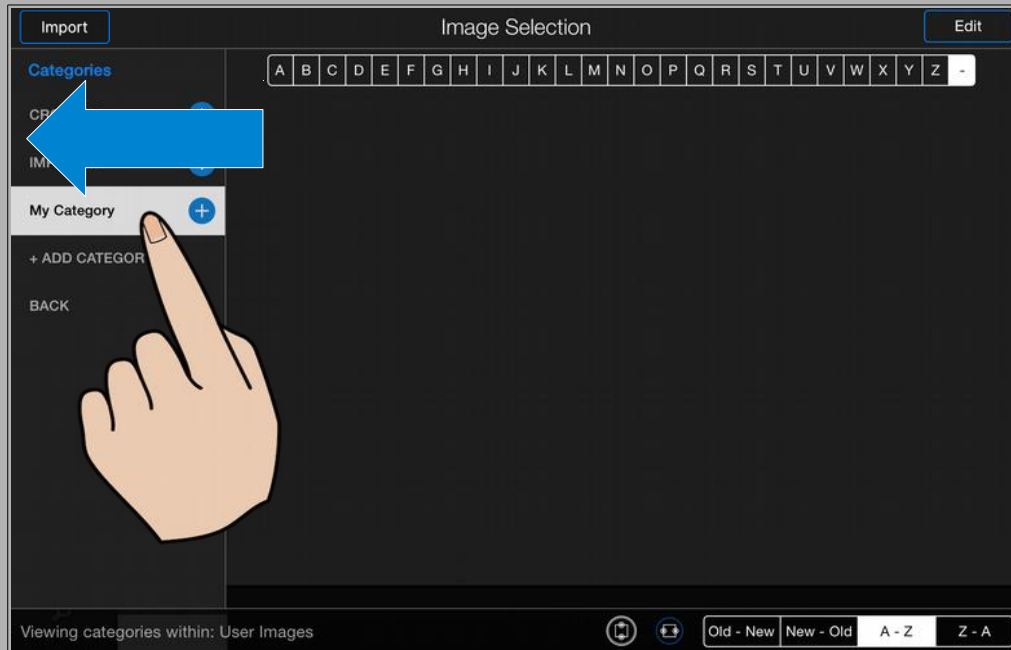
Import

Image Selection

Edit

Categories

A B C D E F G H I J K L M N O P Q R S T U V W X Y Z -

CR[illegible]

IM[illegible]

My Category

+ ADD CATEGOR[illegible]

BACK

Viewing categories within: User Images

Old - New | New - Old | A - Z | Z - A